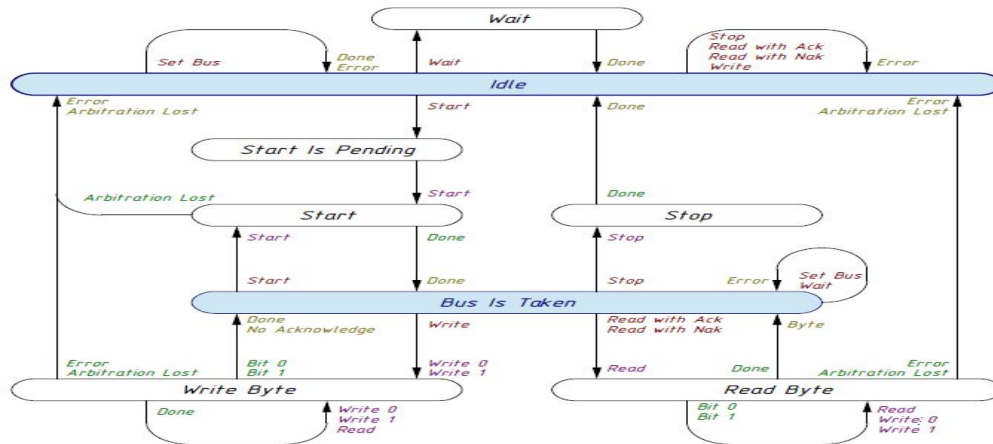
Wait

Set Bus

Done
Error

Wait

Done

Stop
Read with Ack
Read with Nak
Write

Error

Idle

Error
Arbitration Lost

Start

Done

Error
Arbitration Lost

Start Is Pending

Start

Arbitration Lost

Done

Start

Stop

Start

Done

Stop

Start

Done

Stop

Error

Set Bus
Wait

Bus Is Taken

Done
No Acknowledge

Write

Read with Ack
Read with Nak

Byte

Error
Arbitration Lost

Bit 0
Bit 1

Write 0
Write 1

Read

Done

Error
Arbitration Lost

Write Byte

Read Byte

Done

Write 0
Write 1
Read

Bit 0
Bit 1

Read
Write: 0
Write 1